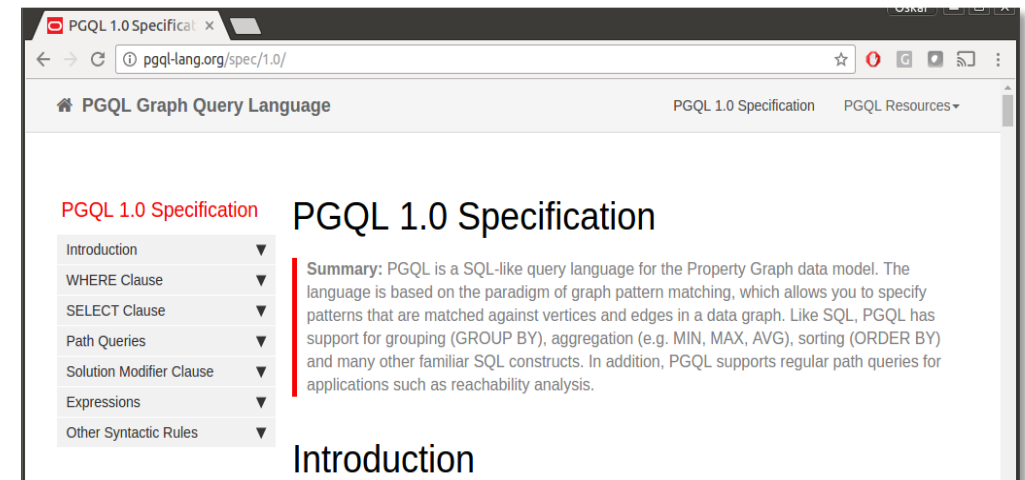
PGQL 1.0 Specificat ×

Oskar

pgql-lang.org/spec/1.0/

PGQL Graph Query Language

PGQL 1.0 Specification PGQL Resources

PGQL 1.0 Specification

Introduction
WHERE Clause
SELECT Clause
Path Queries
Solution Modifier Clause
Expressions
Other Syntactic Rules

PGQL 1.0 Specification

**Summary:** PGQL is a SQL-like query language for the Property Graph data model. The language is based on the paradigm of graph pattern matching, which allows you to specify patterns that are matched against vertices and edges in a data graph. Like SQL, PGQL has support for grouping (GROUP BY), aggregation (e.g. MIN, MAX, AVG), sorting (ORDER BY) and many other familiar SQL constructs. In addition, PGQL supports regular path queries for applications such as reachability analysis.

Introduction